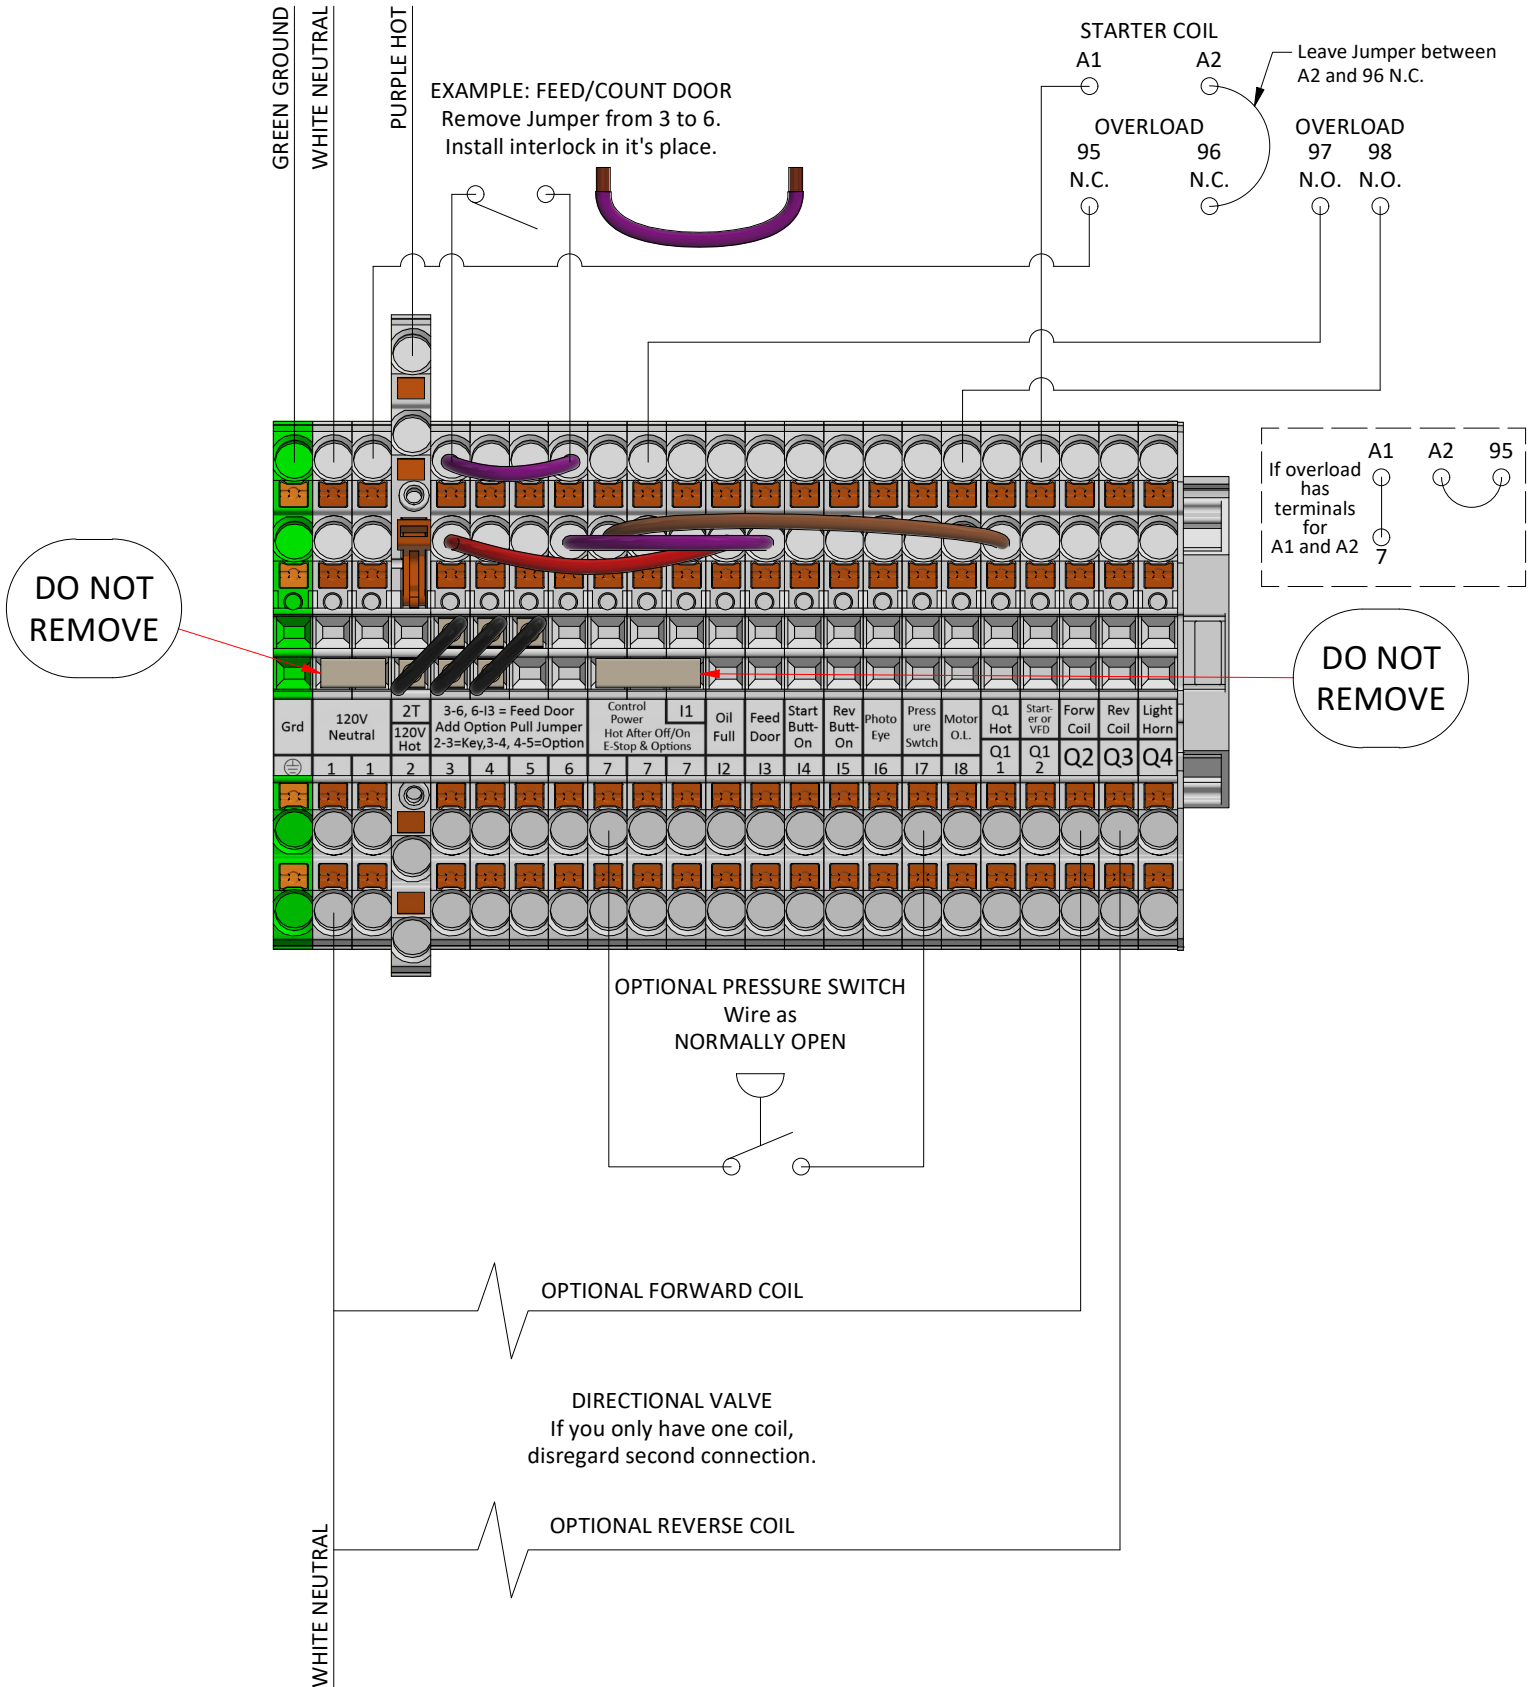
GREEN GROUND
WHITE NEUTRAL
PURPLE HOT

EXAMPLE: FEED/COUNT DOOR
Remove Jumper from 3 to 6.
Install interlock in it's place.

STARTER COIL
A1 A2

Leave Jumper between A2 and 96 N.C.

OVERLOAD
95 96
N.C. N.C.

OVERLOAD
97 98
N.O. N.O.

If overload has terminals for A1 and A2
A1
7
A2 95

DO NOT REMOVE

DO NOT REMOVE

| Grd | 120V Neutral | | 2T 120V Hot | 3-6, 6-I3 = Feed Door Add Option Pull Jumper 2-3=Key,3-4, 4-5=Option | | | | Control Power Hot After Off/On E-Stop & Options | | I1 | Oil Full | Feed Door | Start Butt-On | Rev Butt-On | Photo Eye | Press ure Swtch | Motor O.L. | Q1 Hot | Start-er or VFD | Forw Coil | Rev Coil | Light Horn |
|---|---|---|---|---|---|---|---|---|---|---|---|---|---|---|---|---|---|---|---|---|---|---|
| ⏚ | 1 | 1 | 2 | 3 | 4 | 5 | 6 | 7 | 7 | 7 | I2 | I3 | I4 | I5 | I6 | I7 | I8 | Q1 1 | Q1 2 | Q2 | Q3 | Q4 |

OPTIONAL PRESSURE SWITCH
Wire as
NORMALLY OPEN

OPTIONAL FORWARD COIL

DIRECTIONAL VALVE
If you only have one coil,
disregard second connection.

OPTIONAL REVERSE COIL

WHITE NEUTRAL